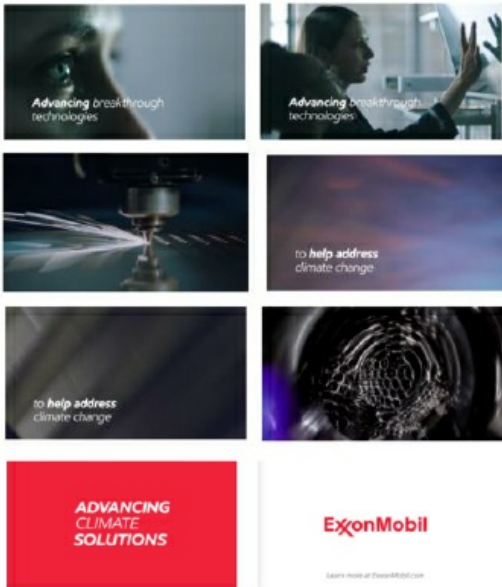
Advancing breakthrough technologies

Advancing breakthrough technologies

to help address climate change

to help address climate change

ADVANCING CLIMATE SOLUTIONS

ExxonMobil

Learn more at ExxonMobil.com